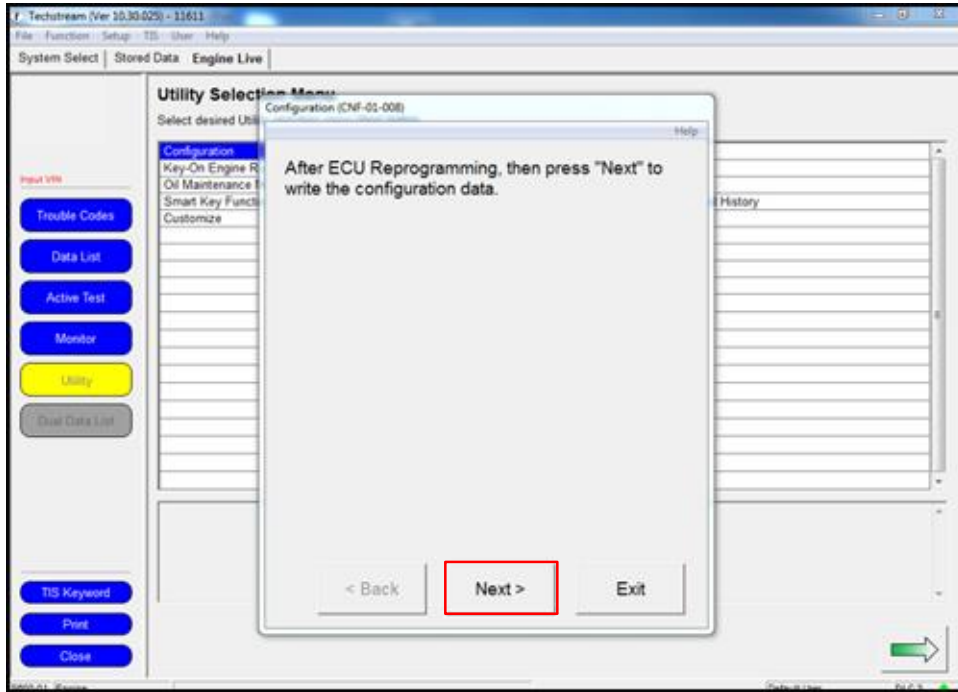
Techstream (Ver 10.30.025) - 11611

File Function Setup TIS User Help

System Select | Stored Data | Engine Live

Utility Selection Menu

Select desired Util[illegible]

Configuration
Key-On Engine R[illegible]
Oil Maintenance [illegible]
Smart Key Functi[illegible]
Customize

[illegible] History

Input VIN

Trouble Codes

Data List

Active Test

Monitor

Utility

Dual Data List

TIS Keyword

Print

Close

Configuration (CNF-01-008)

Help

After ECU Reprogramming, then press "Next" to write the configuration data.

< Back

Next >

Exit

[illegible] Engine

Default User

DLC 3